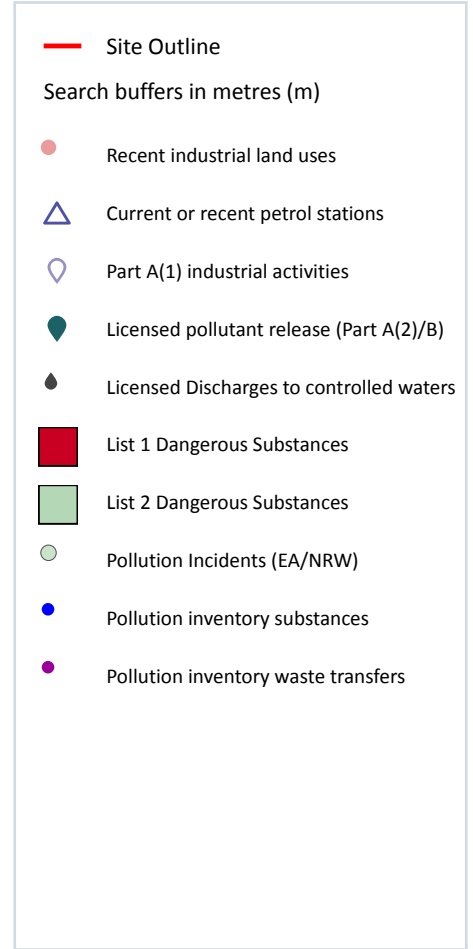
Site Outline

Search buffers in metres (m)

Recent industrial land uses

Current or recent petrol stations

Part A(1) industrial activities

Licensed pollutant release (Part A(2)/B)

Licensed Discharges to controlled waters

List 1 Dangerous Substances

List 2 Dangerous Substances

Pollution Incidents (EA/NRW)

Pollution inventory substances

Pollution inventory waste transfers